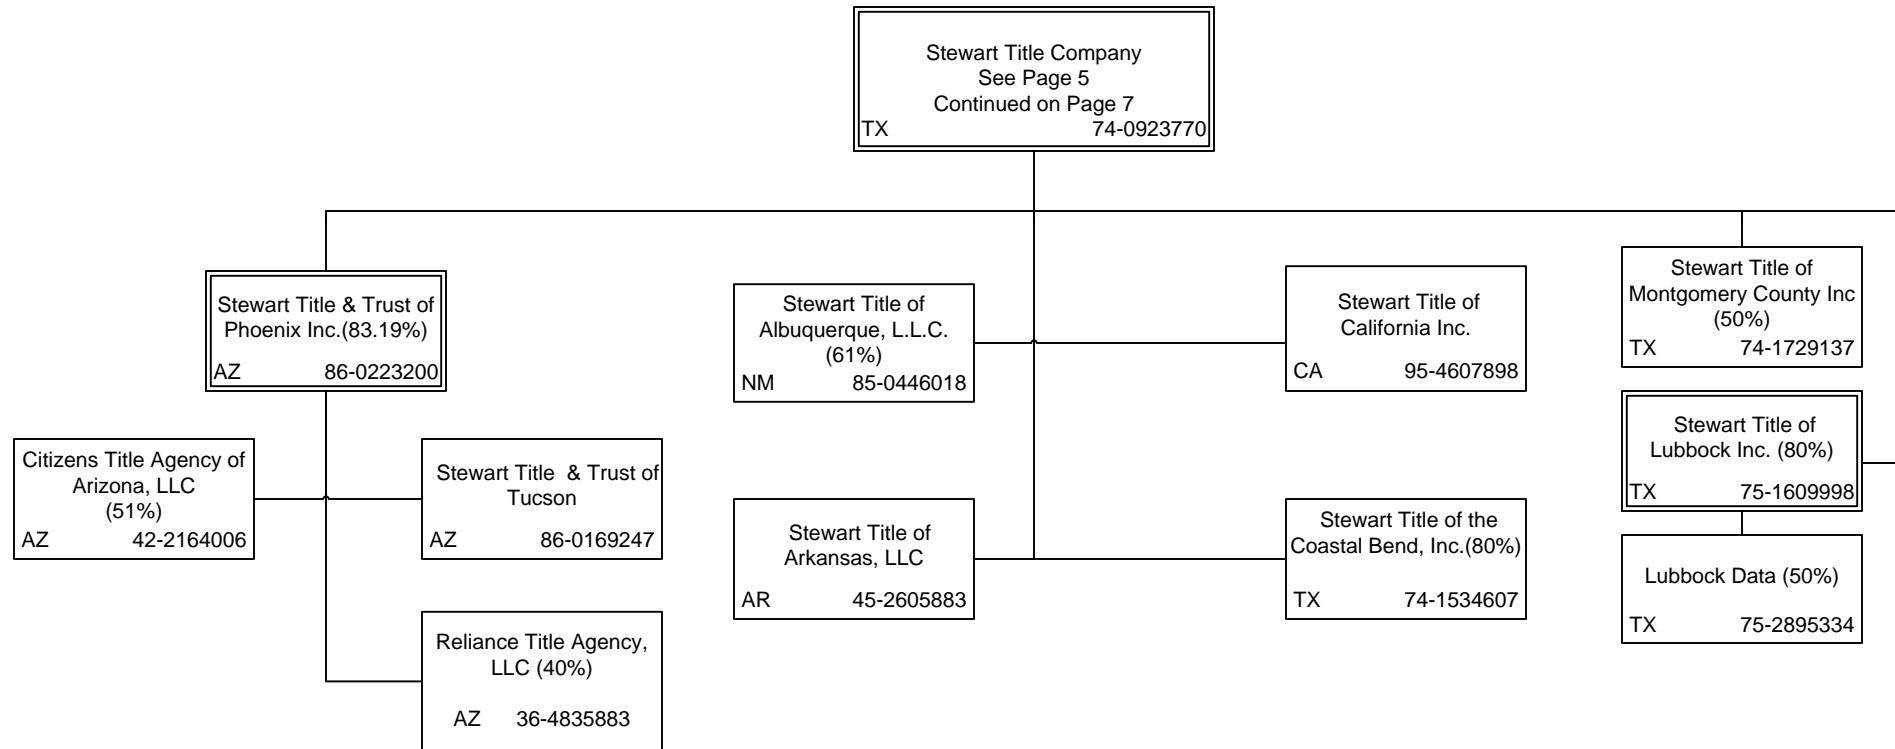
Stewart Title Company
See Page 5
Continued on Page 7
TX 74-0923770

Stewart Title & Trust of Phoenix Inc.(83.19%)
AZ 86-0223200

Citizens Title Agency of Arizona, LLC (51%)
AZ 42-2164006

Stewart Title & Trust of Tucson
AZ 86-0169247

Reliance Title Agency, LLC (40%)
AZ 36-4835883

Stewart Title of Albuquerque, L.L.C. (61%)
NM 85-0446018

Stewart Title of Arkansas, LLC
AR 45-2605883

Stewart Title of California Inc.
CA 95-4607898

Stewart Title of the Coastal Bend, Inc.(80%)
TX 74-1534607

Stewart Title of Montgomery County Inc (50%)
TX 74-1729137

Stewart Title of Lubbock Inc. (80%)
TX 75-1609998

Lubbock Data (50%)
TX 75-2895334